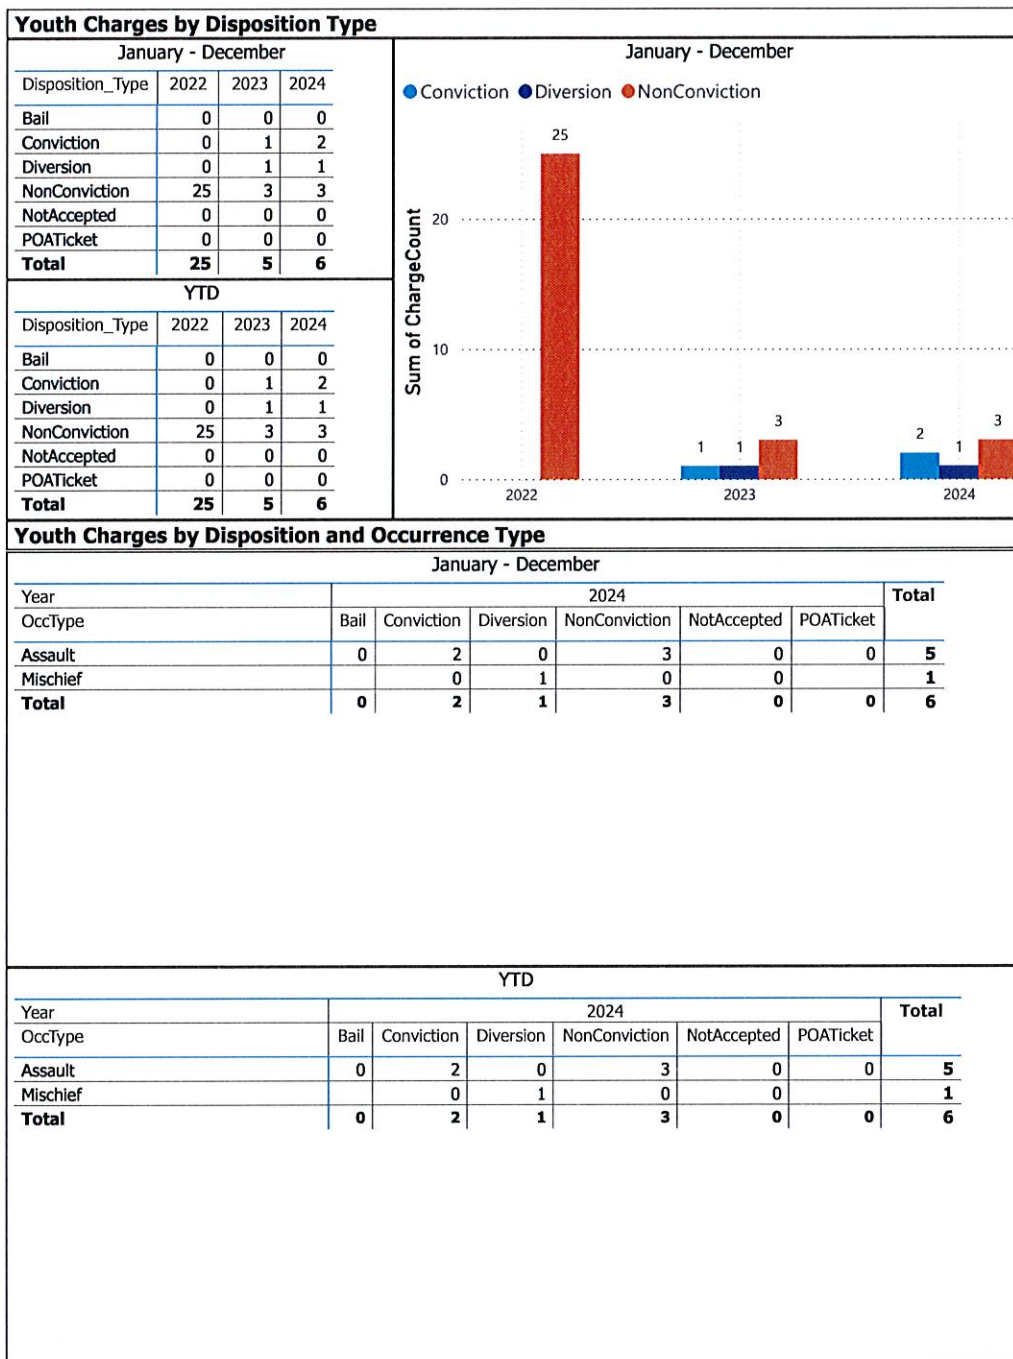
Youth Charges by Disposition Type

January - December

| Disposition_Type | 2022 | 2023 | 2024 |
|---|---|---|---|
| Bail | 0 | 0 | 0 |
| Conviction | 0 | 1 | 2 |
| Diversion | 0 | 1 | 1 |
| NonConviction | 25 | 3 | 3 |
| NotAccepted | 0 | 0 | 0 |
| POATicket | 0 | 0 | 0 |
| **Total** | **25** | **5** | **6** |

YTD

| Disposition_Type | 2022 | 2023 | 2024 |
|---|---|---|---|
| Bail | 0 | 0 | 0 |
| Conviction | 0 | 1 | 2 |
| Diversion | 0 | 1 | 1 |
| NonConviction | 25 | 3 | 3 |
| NotAccepted | 0 | 0 | 0 |
| POATicket | 0 | 0 | 0 |
| **Total** | **25** | **5** | **6** |

January - December

Conviction Diversion NonConviction

Sum of ChargeCount

25
20
10
0
1 1 3
2 1 3
2022 2023 2024

Youth Charges by Disposition and Occurrence Type

January - December

| Year / OccType | Bail (2024) | Conviction | Diversion | NonConviction | NotAccepted | POATicket | Total |
|---|---|---|---|---|---|---|---|
| Assault | 0 | 2 | 0 | 3 | 0 | 0 | 5 |
| Mischief | | 0 | 1 | 0 | 0 | | 1 |
| **Total** | **0** | **2** | **1** | **3** | **0** | **0** | **6** |

YTD

| Year / OccType | Bail (2024) | Conviction | Diversion | NonConviction | NotAccepted | POATicket | Total |
|---|---|---|---|---|---|---|---|
| Assault | 0 | 2 | 0 | 3 | 0 | 0 | 5 |
| Mischief | | 0 | 1 | 0 | 0 | | 1 |
| **Total** | **0** | **2** | **1** | **3** | **0** | **0** | **6** |